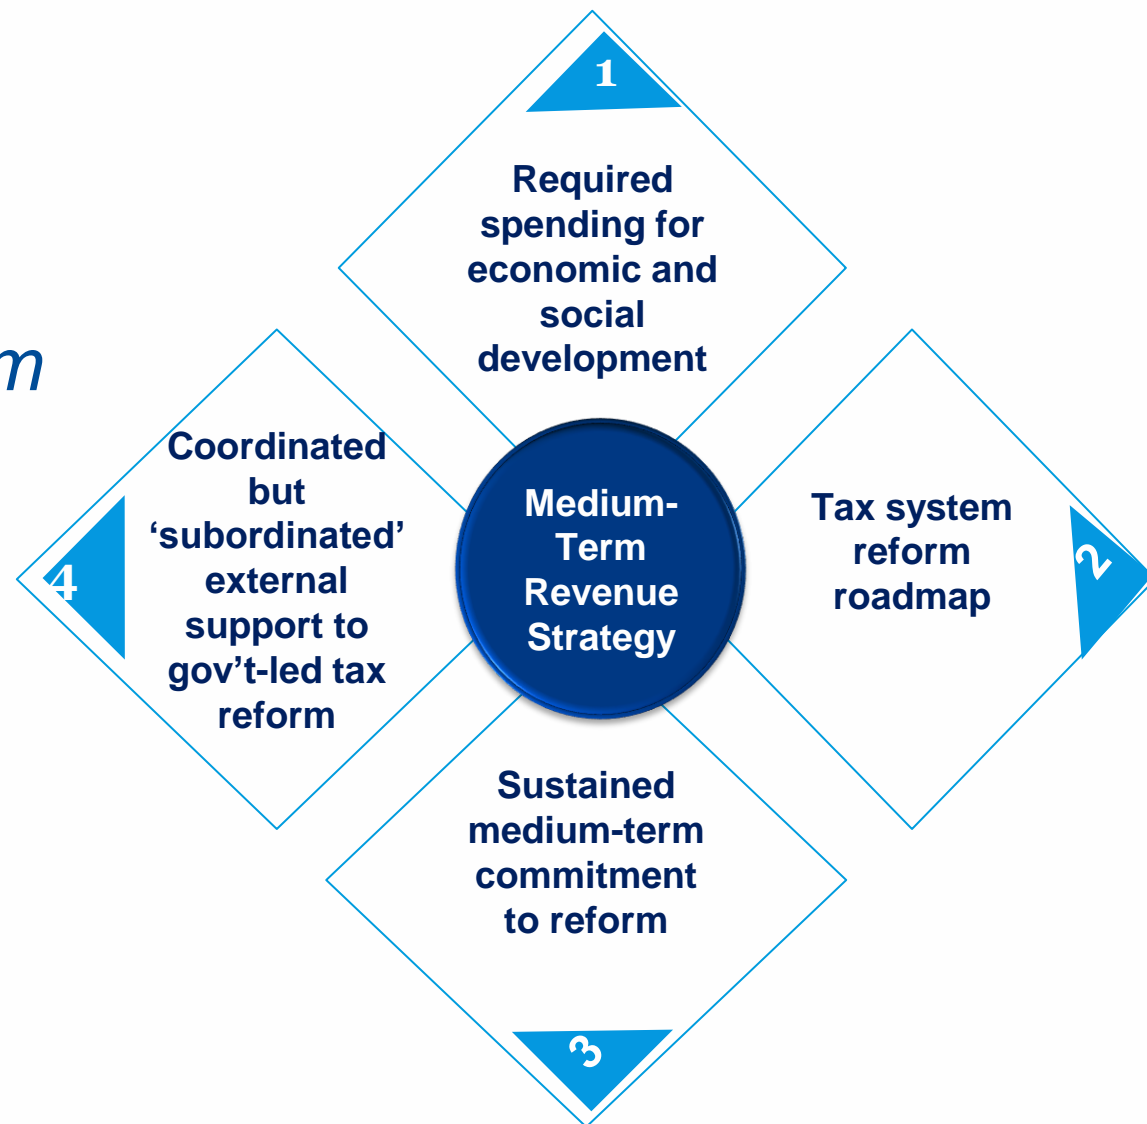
m

1

Required spending for economic and social development

Coordinated but 'subordinated' external support to gov't-led tax reform

4

Medium-Term Revenue Strategy

Tax system reform roadmap

2

Sustained medium-term commitment to reform

3